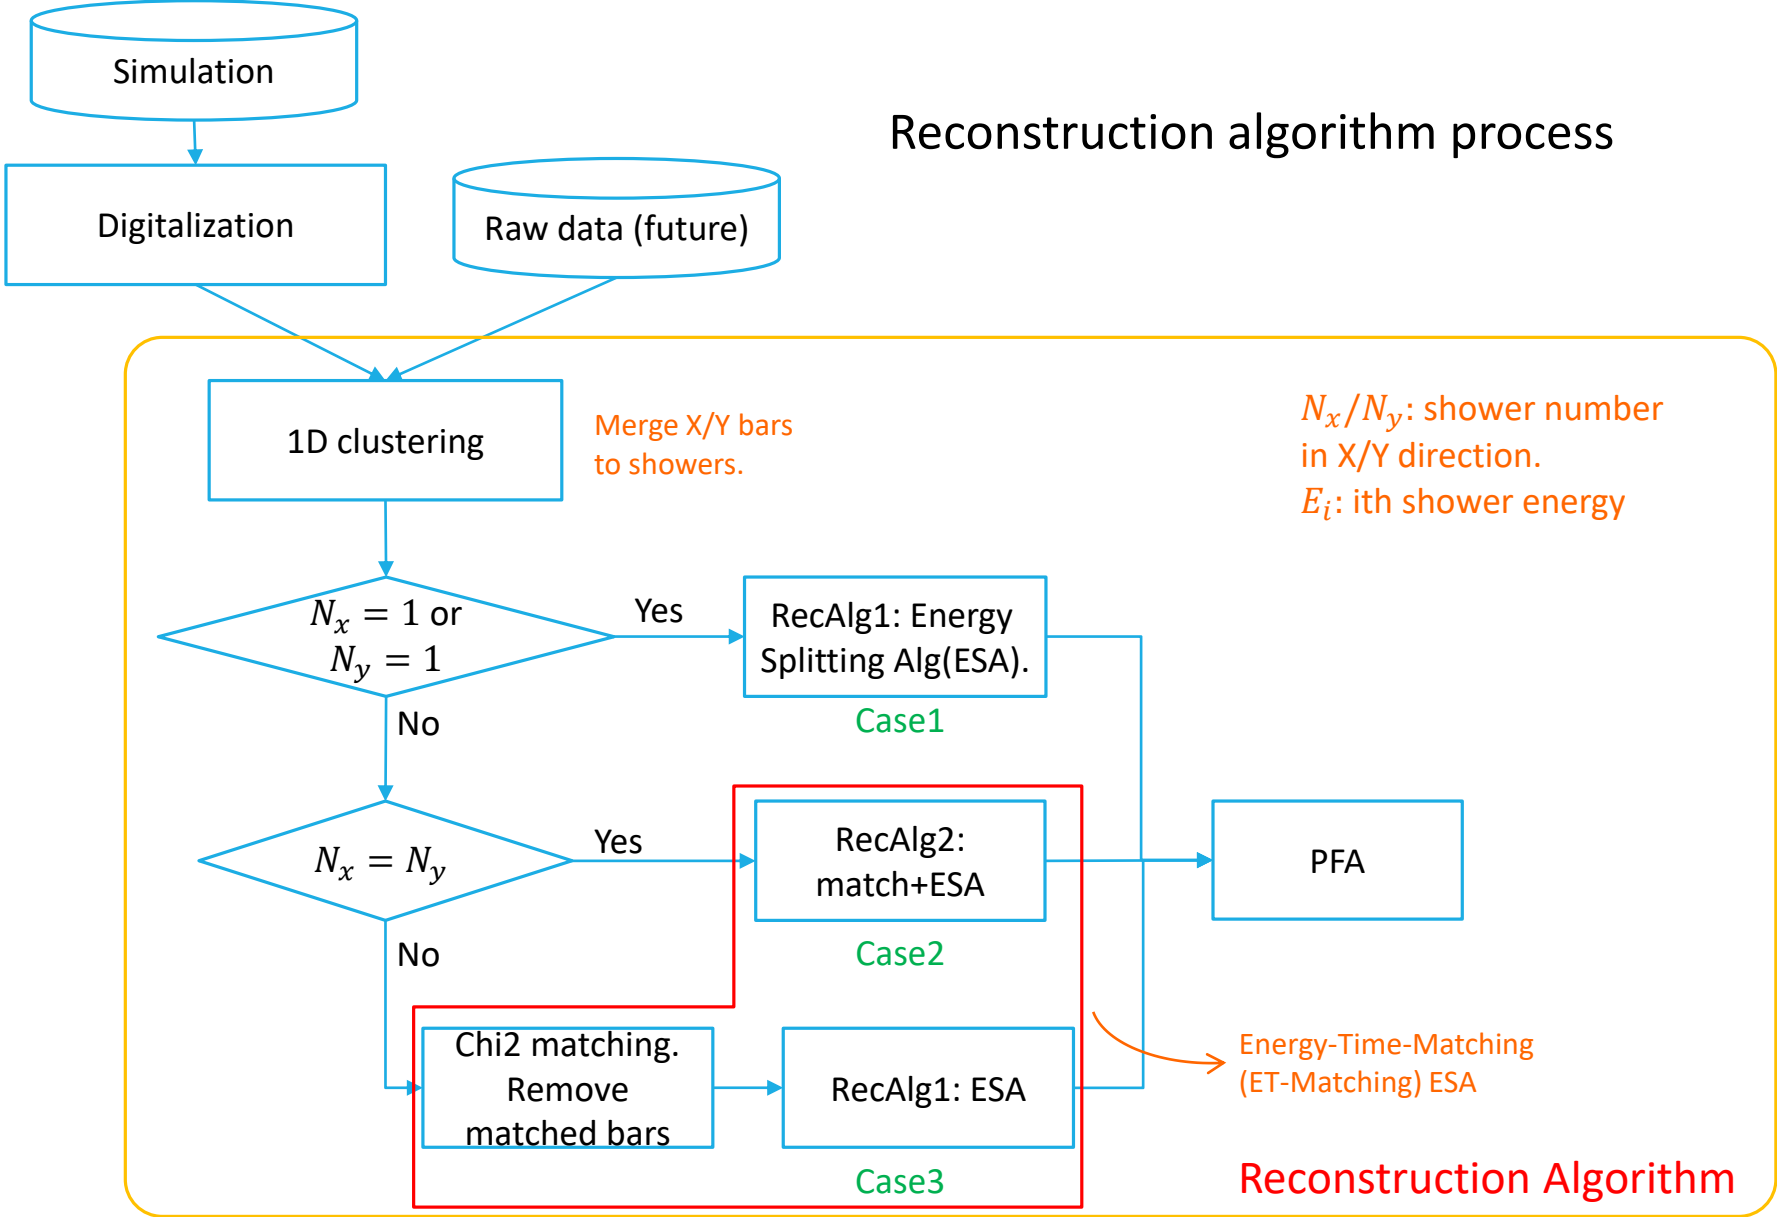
Simulation

Digitalization

Raw data (future)

Reconstruction algorithm process

1D clustering

Merge X/Y bars to showers.

$N_x/N_y$: shower number in X/Y direction.
$E_i$: ith shower energy

$N_x = 1$ or $N_y = 1$

Yes

RecAlg1: Energy Splitting Alg(ESA).

Case1

No

$N_x = N_y$

Yes

RecAlg2: match+ESA

PFA

Case2

No

Chi2 matching. Remove matched bars

RecAlg1: ESA

Energy-Time-Matching (ET-Matching) ESA

Case3

Reconstruction Algorithm